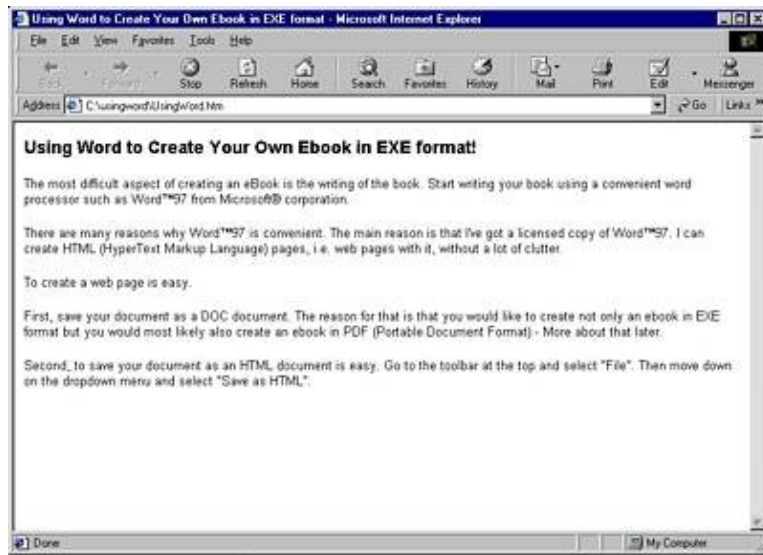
Using Word to Create Your Own Ebook in EXE format - Microsoft Internet Explorer

File Edit View Favorites Tools Help

Back Forward Stop Refresh Home Search Favorites History Mail Print Edit Messenger

Address C:\usingword\UsingWord.htm Go Links

Using Word to Create Your Own Ebook in EXE format!

The most difficult aspect of creating an eBook is the writing of the book. Start writing your book using a convenient word processor such as Word™97 from Microsoft® corporation.

There are many reasons why Word™97 is convenient. The main reason is that I've got a licensed copy of Word™97. I can create HTML (HyperText Markup Language) pages, i.e. web pages with it, without a lot of clutter.

To create a web page is easy.

First, save your document as a DOC document. The reason for that is that you would like to create not only an ebook in EXE format but you would most likely also create an ebook in PDF (Portable Document Format) - More about that later.

Second, to save your document as an HTML document is easy. Go to the toolbar at the top and select "File". Then move down on the dropdown menu and select "Save as HTML".

Done My Computer